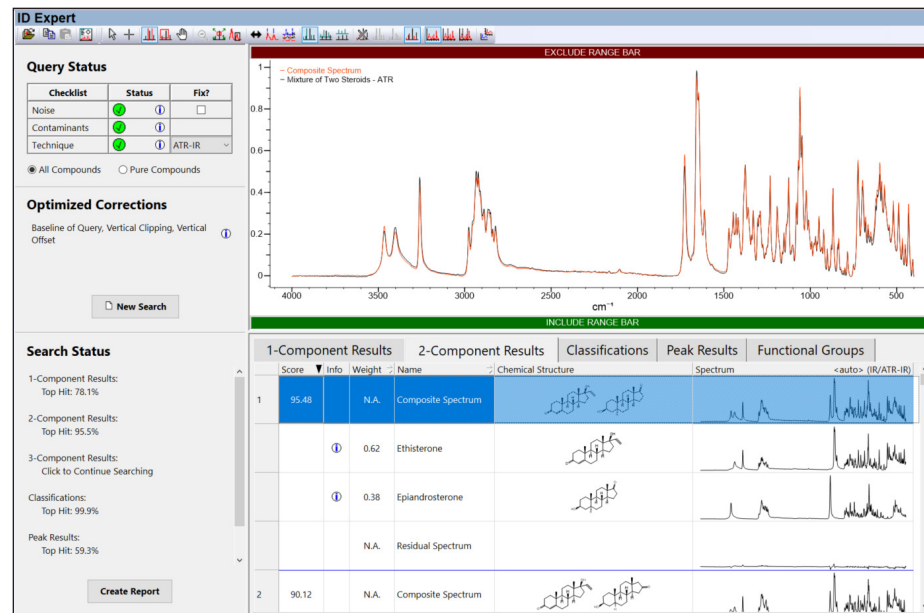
ID Expert

Query Status

| Checklist | Status | Fix? |
|---|---|---|
| Noise | | |
| Contaminants | | |
| Technique | | ATR-IR |

All Compounds   Pure Compounds

Optimized Corrections

Baseline of Query, Vertical Clipping, Vertical Offset

New Search

Search Status

1-Component Results:
Top Hit: 78.1%

2-Component Results:
Top Hit: 95.5%

3-Component Results:
Click to Continue Searching

Classifications:
Top Hit: 99.9%

Peak Results:
Top Hit: 59.3%

Create Report

EXCLUDE RANGE BAR

– Composite Spectrum
– Mixture of Two Steroids - ATR

1
0.8
0.6
0.4
0.2
0
4000 3500 3000 2500 2000 1500 1000 500
cm⁻¹

INCLUDE RANGE BAR

1-Component Results | 2-Component Results | Classifications | Peak Results | Functional Groups

| | Score | Info | Weight | Name | Chemical Structure | Spectrum <auto> (IR/ATR-IR) |
|---|---|---|---|---|---|---|
| 1 | 95.48 | | N.A. | Composite Spectrum | | |
| | | | 0.62 | Ethisterone | | |
| | | | 0.38 | Epiandrosterone | | |
| | | | N.A. | Residual Spectrum | | |
| 2 | 90.12 | | N.A. | Composite Spectrum | | |